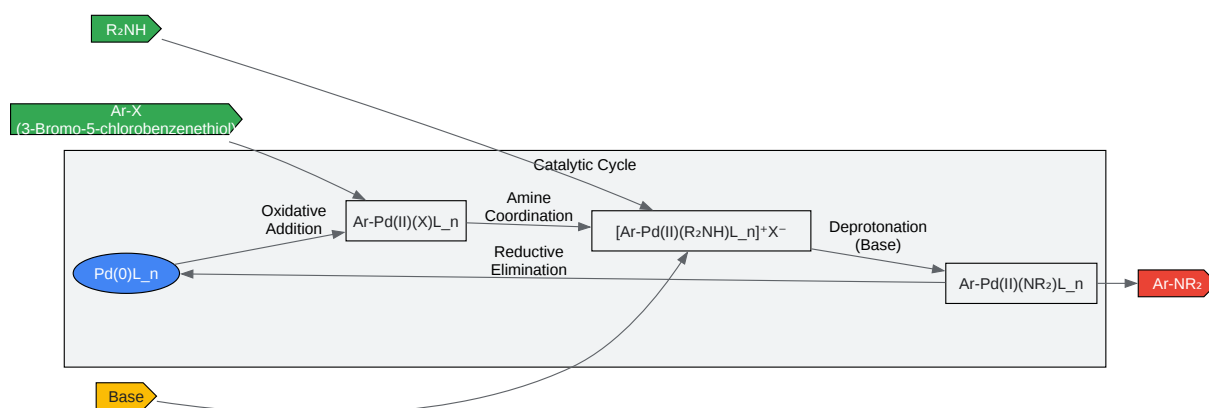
R₂NH

Ar-X
(3-Bromo-5-chlorobenzenethiol)

Catalytic Cycle

Oxidative Addition

Ar-Pd(II)(X)L_n

Amine Coordination

[Ar-Pd(II)(R₂NH)L_n]⁺X⁻

Deprotonation (Base)

Pd(0)L_n

Reductive Elimination

Ar-Pd(II)(NR₂)L_n

Ar-NR₂

Base